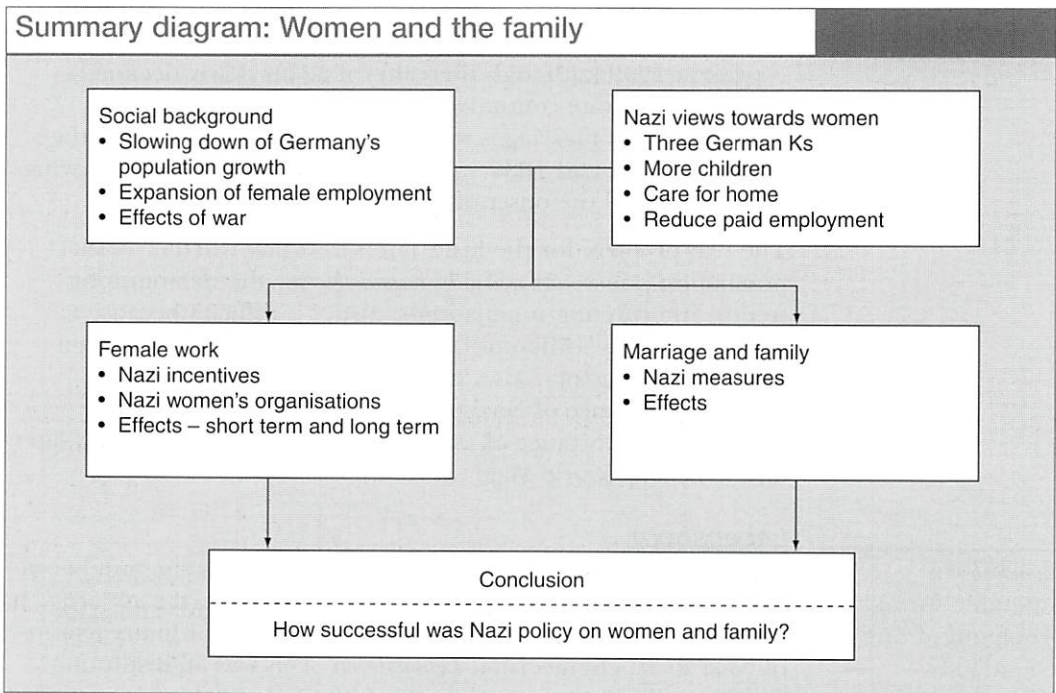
Summary diagram: Women and the family

Social background
• Slowing down of Germany's population growth
• Expansion of female employment
• Effects of war

Nazi views towards women
• Three German Ks
• More children
• Care for home
• Reduce paid employment

Female work
• Nazi incentives
• Nazi women's organisations
• Effects – short term and long term

Marriage and family
• Nazi measures
• Effects

Conclusion

How successful was Nazi policy on women and family?